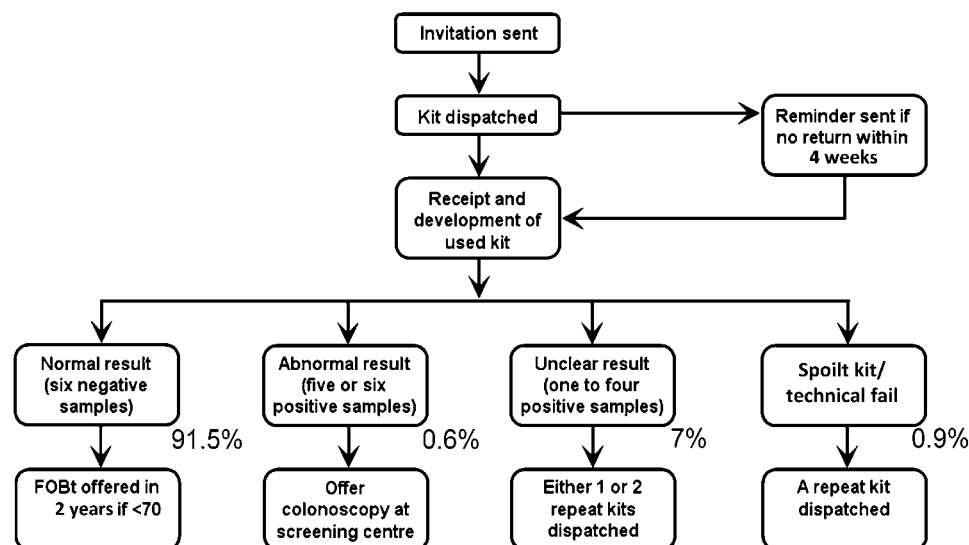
Invitation sent

Kit dispatched

Reminder sent if no return within 4 weeks

Receipt and development of used kit

Normal result (six negative samples)

91.5%

FOBt offered in 2 years if <70

Abnormal result (five or six positive samples)

0.6%

Offer colonoscopy at screening centre

Unclear result (one to four positive samples)

7%

Either 1 or 2 repeat kits dispatched

Spoilt kit/ technical fail

0.9%

A repeat kit dispatched